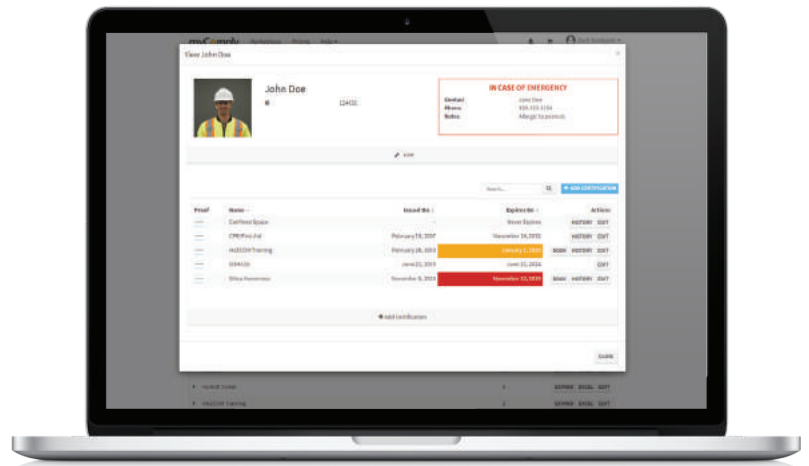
myComply

View John Doe

John Doe

124101

IN CASE OF EMERGENCY

Contact: John Doe
Phone: 555-555-5555
Notes: Allergic to peanuts

EDIT

Search...

+ ADD CERTIFICATION

| Proof | Name | Issued On | Expires On | Actions |
|---|---|---|---|---|
| | Confined Space | - | Never Expires | HISTORY EDIT |
| | CPR/First Aid | February 19, 2017 | November 26, 2022 | HISTORY EDIT |
| | HAZCOM Training | February 28, 2013 | January 1, 2020 | RENEW HISTORY EDIT |
| | 124101 | June 21, 2019 | June 21, 2024 | EDIT |
| | Silica Awareness | November 9, 2019 | November 12, 2019 | RENEW HISTORY EDIT |

+ Add Certification

CLOSE

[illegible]

HAZCOM Training

EXPIRED EXCEL EDIT